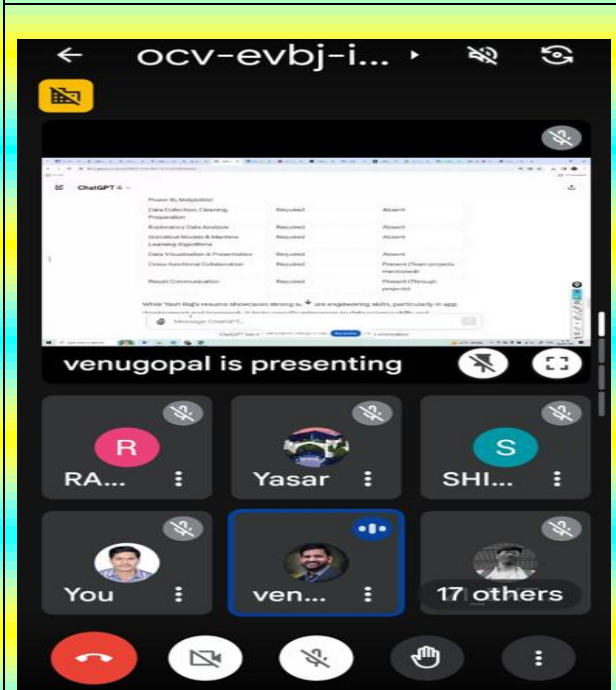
ocv-evbj-i...

ChatGPT 4

Power BI, Matplotlib)

| Data Collection, Cleaning, Preparation | Required | Absent |
|---|---|---|
| Exploratory Data Analysis | Required | Absent |
| Statistical Models & Machine Learning Algorithms | Required | Absent |
| Data Visualization & Presentation | Required | Absent |
| Cross-functional Collaboration | Required | Present (Team projects mentioned) |
| Result Communication | Required | Present (Through projects) |

While Yash Raj's resume showcases strong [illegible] are engineering skills, particularly in app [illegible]

Message ChatGPT...

venugopal is presenting

R
RA...

Yasar

S
SHI...

You

ven...

17 others